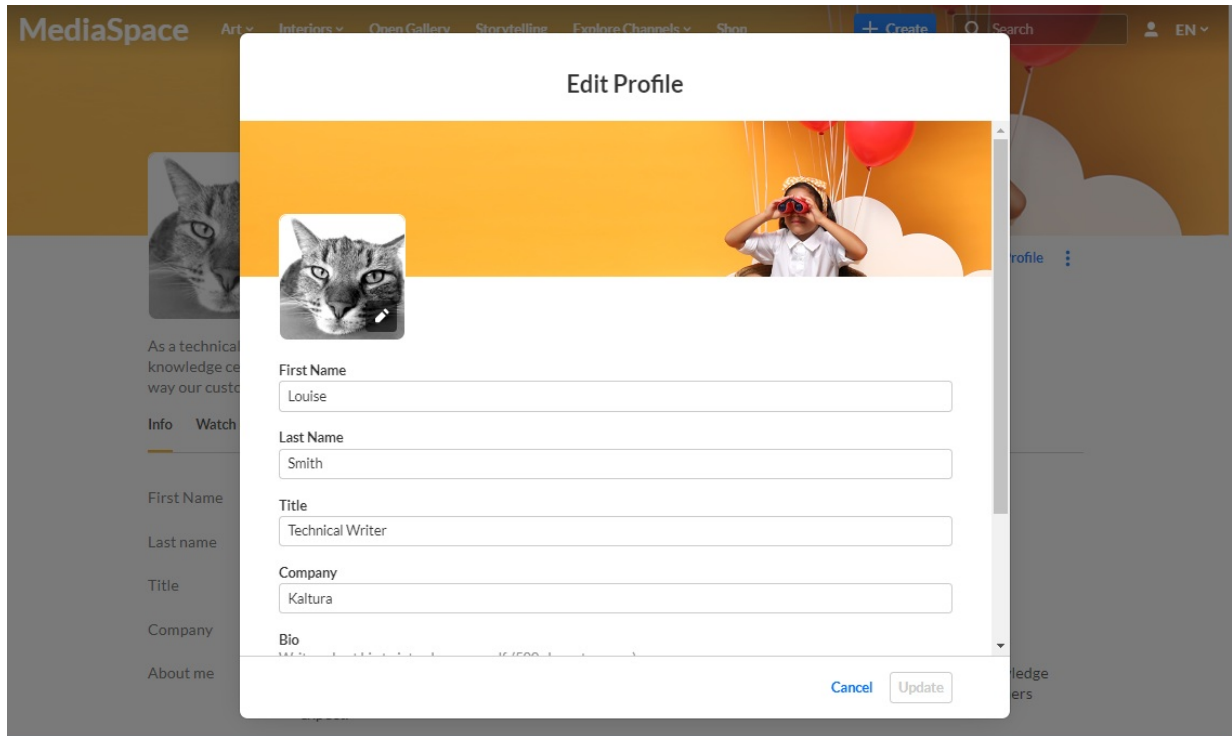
MediaSpace Art Interiors Open Gallery Storytelling Explore Channels Shop + Create Search EN

Edit Profile

First Name
Louise

Last Name
Smith

Title
Technical Writer

Company
Kaltura

Bio
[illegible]

Cancel Update

As a technical
knowledge ce
way our custo

Info Watch

First Name

Last name

Title

Company

About me

rofile

ledge
ers